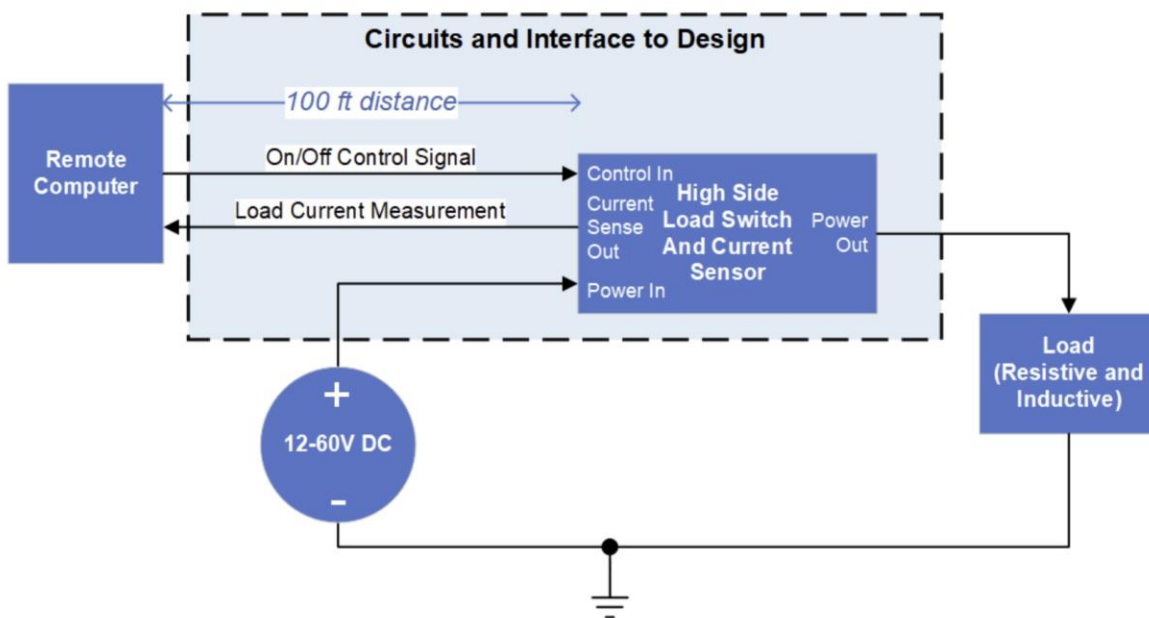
Circuits and Interface to Design

100 ft distance

Remote Computer

On/Off Control Signal

Load Current Measurement

Control In

Current Sense Out

Power In

High Side Load Switch And Current Sensor

Power Out

Load (Resistive and Inductive)

+

12-60V DC

-